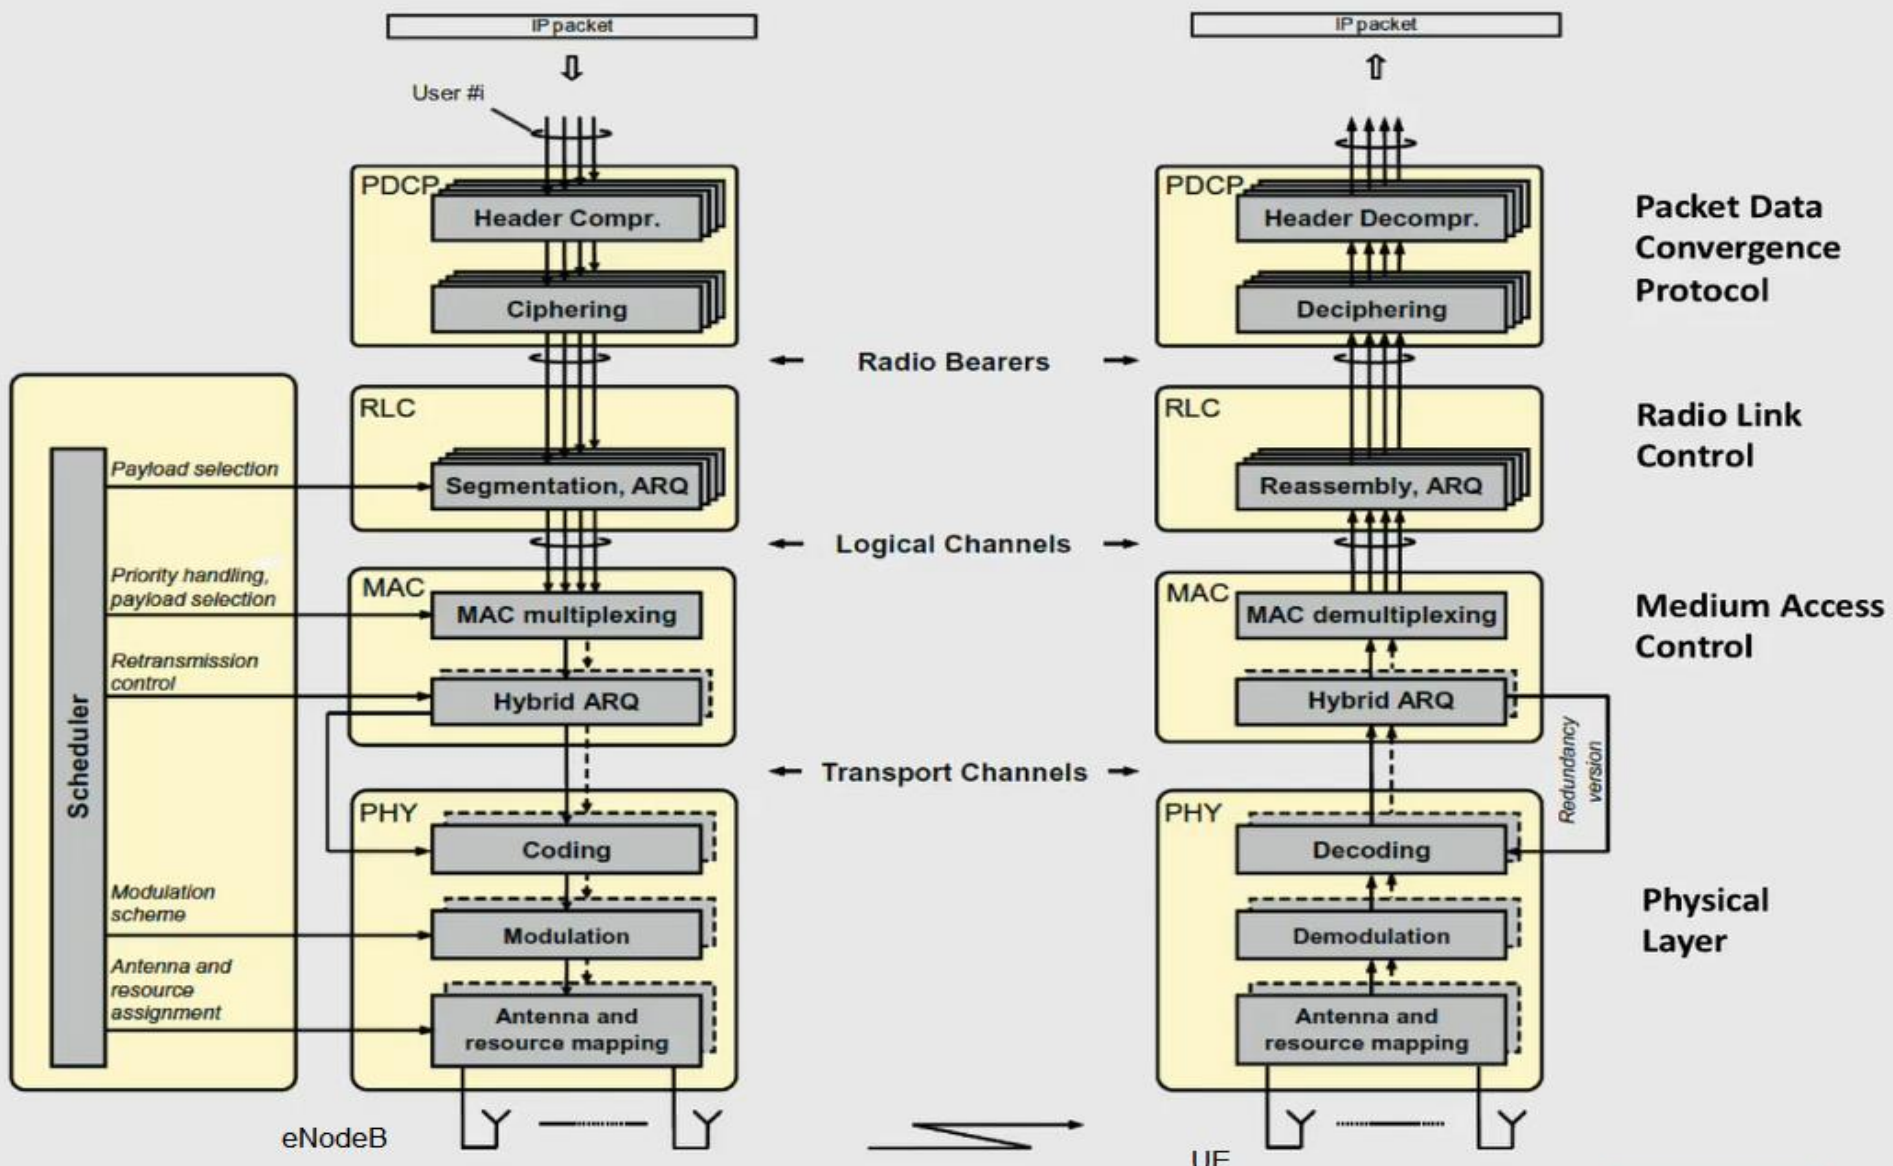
IP packet

User #i

PDCP

Header Compr.

Ciphering

RLC

Segmentation, ARQ

MAC

MAC multiplexing

Hybrid ARQ

PHY

Coding

Modulation

Antenna and resource mapping

Scheduler

Payload selection

Priority handling, payload selection

Retransmission control

Modulation scheme

Antenna and resource assignment

eNodeB

Radio Bearers

Logical Channels

Transport Channels

IP packet

PDCP

Header Decompr.

Deciphering

RLC

Reassembly, ARQ

MAC

MAC demultiplexing

Hybrid ARQ

Redundancy version

PHY

Decoding

Demodulation

Antenna and resource mapping

UE

Packet Data Convergence Protocol

Radio Link Control

Medium Access Control

Physical Layer